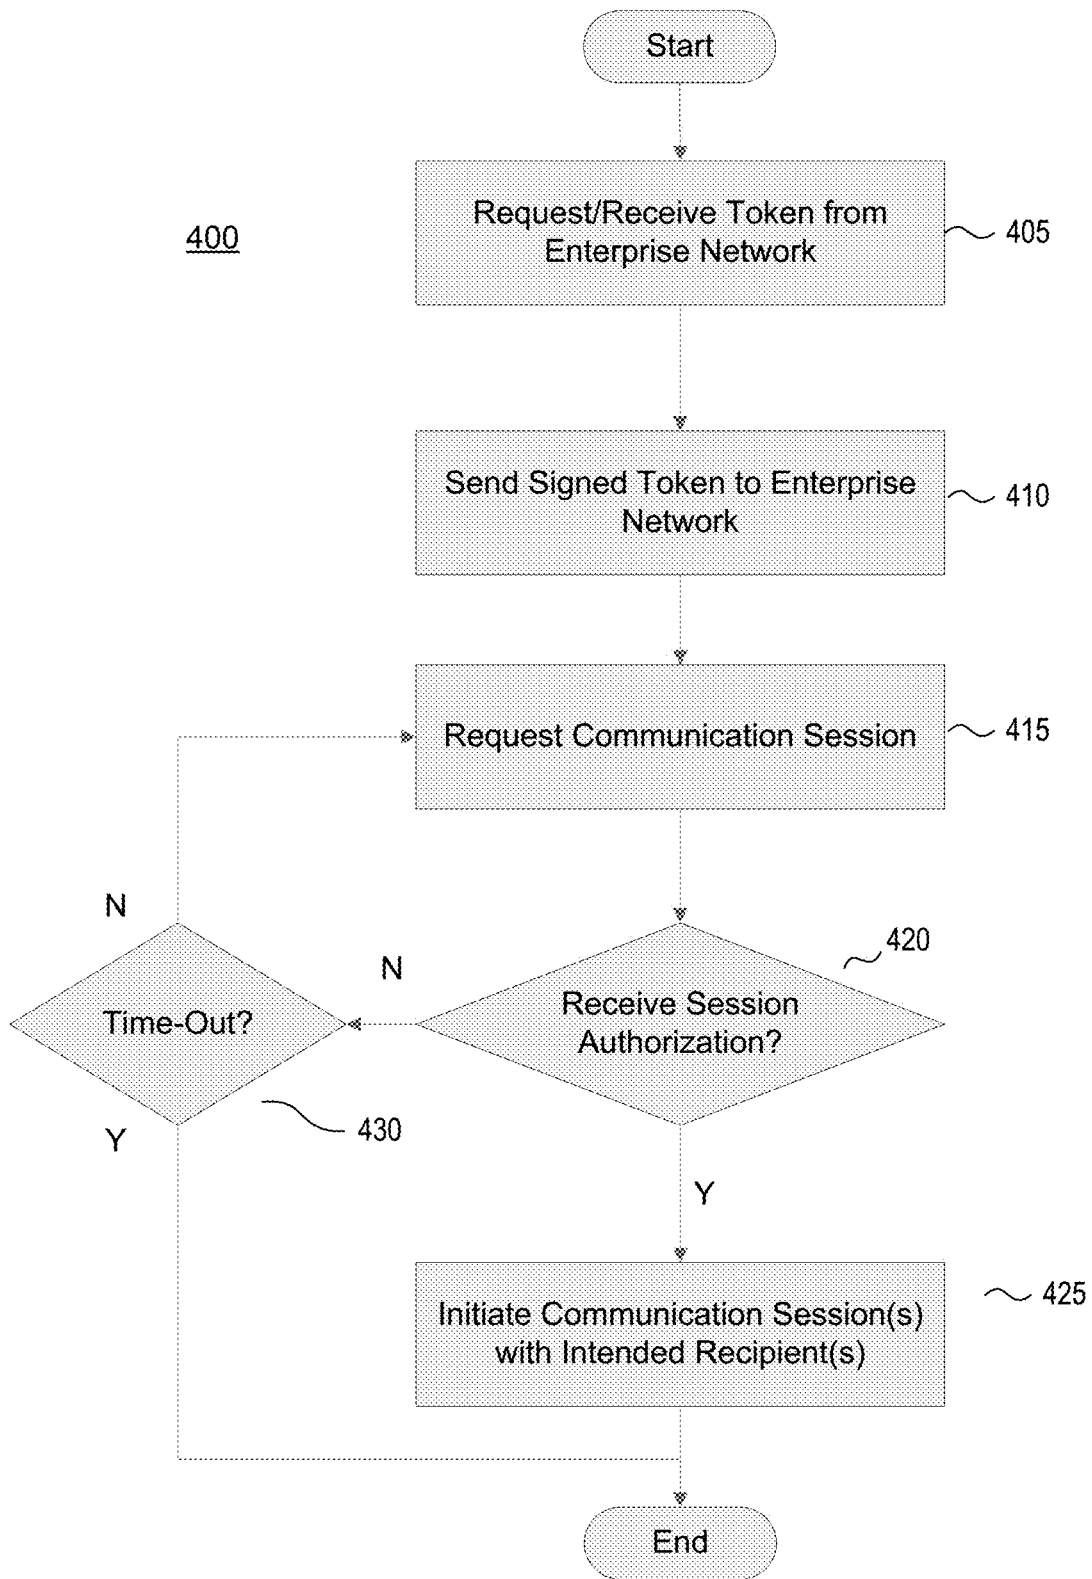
Start

400

Request/Receive Token from Enterprise Network

405

Send Signed Token to Enterprise Network

410

Request Communication Session

415

N

Time-Out?

N

Receive Session Authorization?

420

Y

430

Y

Initiate Communication Session(s) with Intended Recipient(s)

425

End